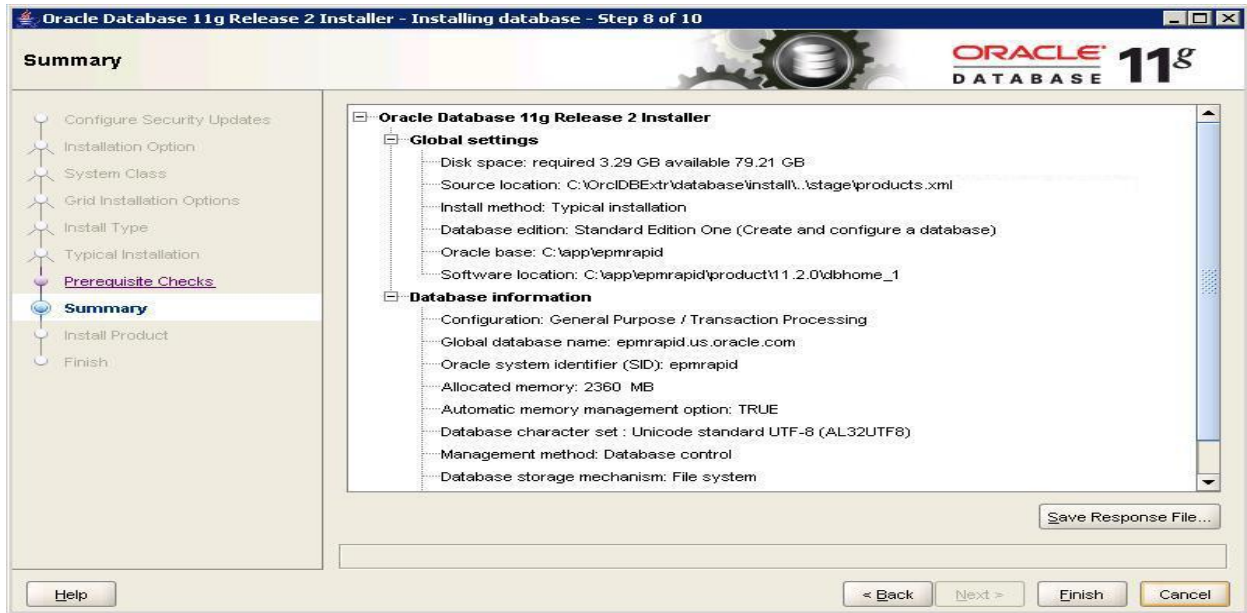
Oracle Database 11g Release 2 Installer - Installing database - Step 8 of 10

Summary

ORACLE DATABASE 11g

Configure Security Updates
Installation Option
System Class
Grid Installation Options
Install Type
Typical Installation
Prerequisite Checks
Summary
Install Product
Finish

Oracle Database 11g Release 2 Installer
Global settings
Disk space: required 3.29 GB available 79.21 GB
Source location: C:\OrclDBExtr\database\install\..\stage\products.xml
Install method: Typical installation
Database edition: Standard Edition One (Create and configure a database)
Oracle base: C:\app\epmrapid
Software location: C:\app\epmrapid\product\11.2.0\dbhome_1
Database information
Configuration: General Purpose / Transaction Processing
Global database name: epmrapid.us.oracle.com
Oracle system identifier (SID): epmrapid
Allocated memory: 2360 MB
Automatic memory management option: TRUE
Database character set : Unicode standard UTF-8 (AL32UTF8)
Management method: Database control
Database storage mechanism: File system

Save Response File...

Help

< Back
Next >
Finish
Cancel